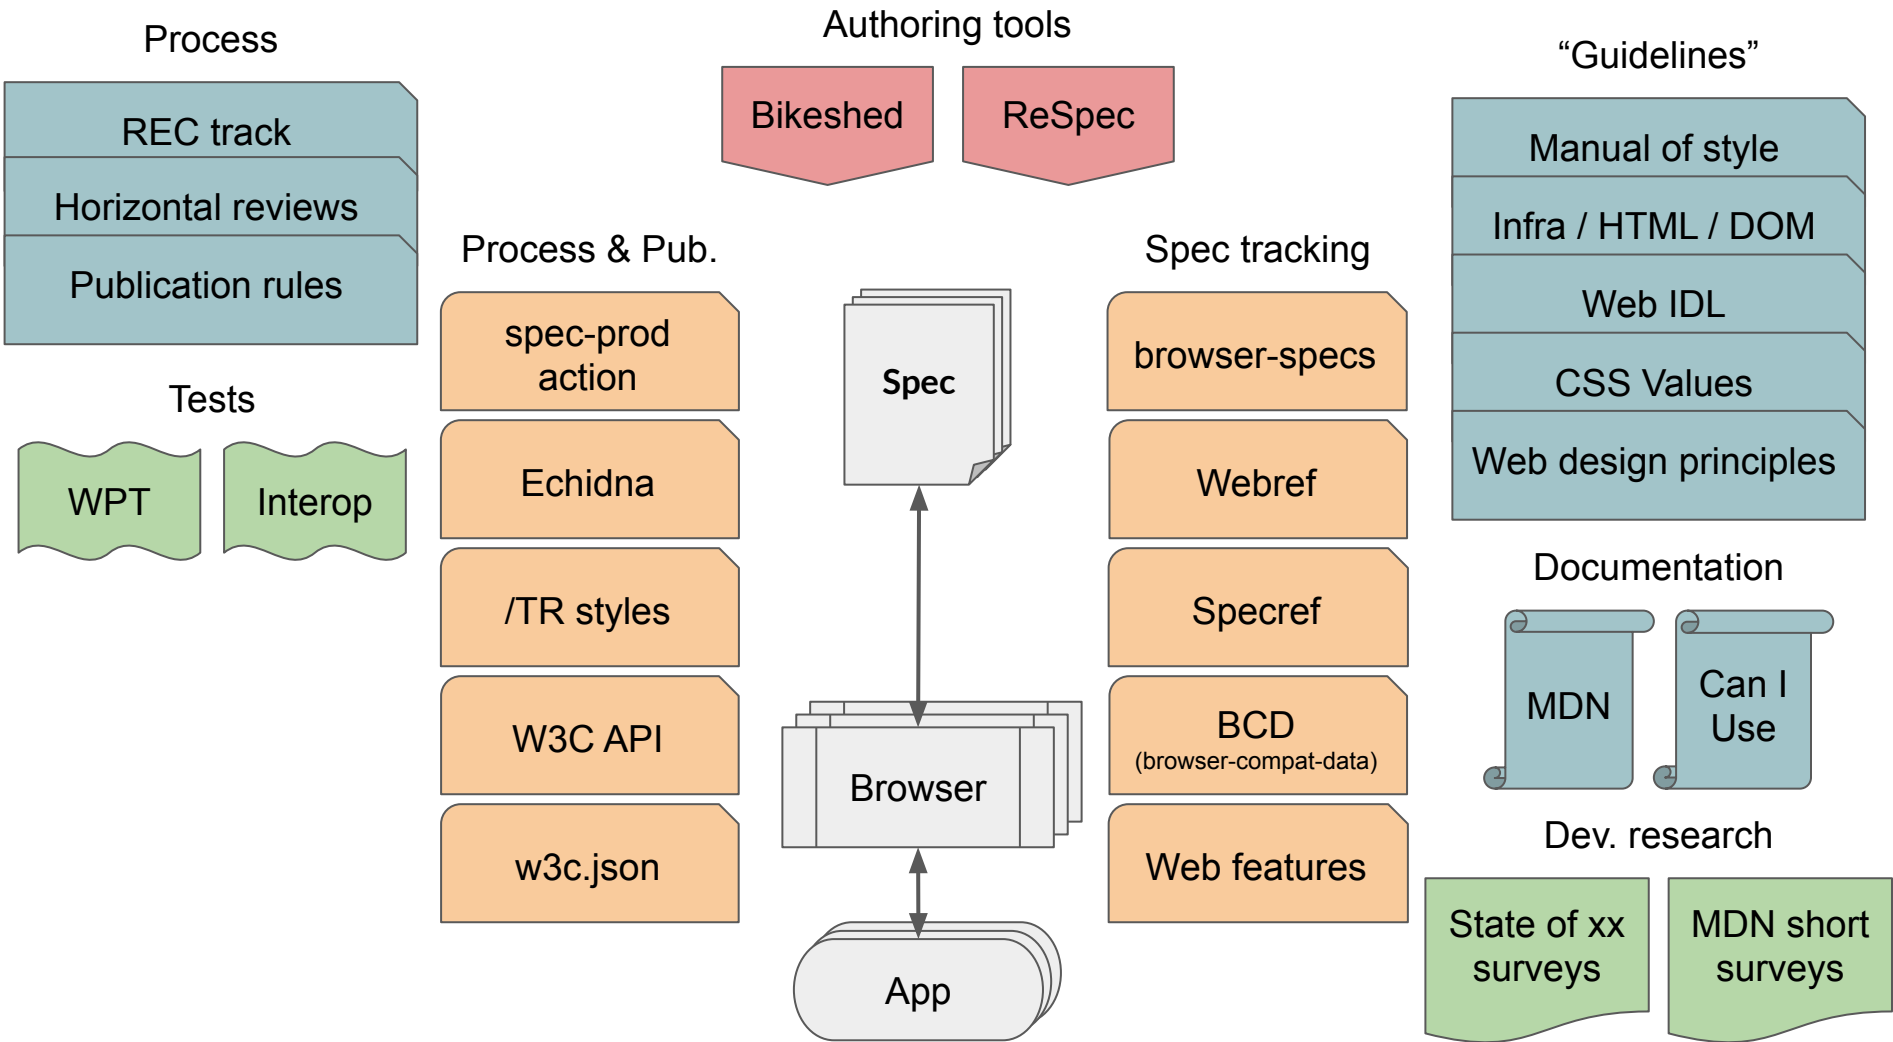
Process

REC track

Horizontal reviews

Publication rules

Tests

WPT

Interop

Authoring tools

Bikeshed

ReSpec

Process & Pub.

spec-prod action

Echidna

/TR styles

W3C API

w3c.json

Spec

Browser

App

Spec tracking

browser-specs

Webref

Specref

BCD
(browser-compat-data)

Web features

“Guidelines”

Manual of style

Infra / HTML / DOM

Web IDL

CSS Values

Web design principles

Documentation

MDN

Can I Use

Dev. research

State of xx surveys

MDN short surveys